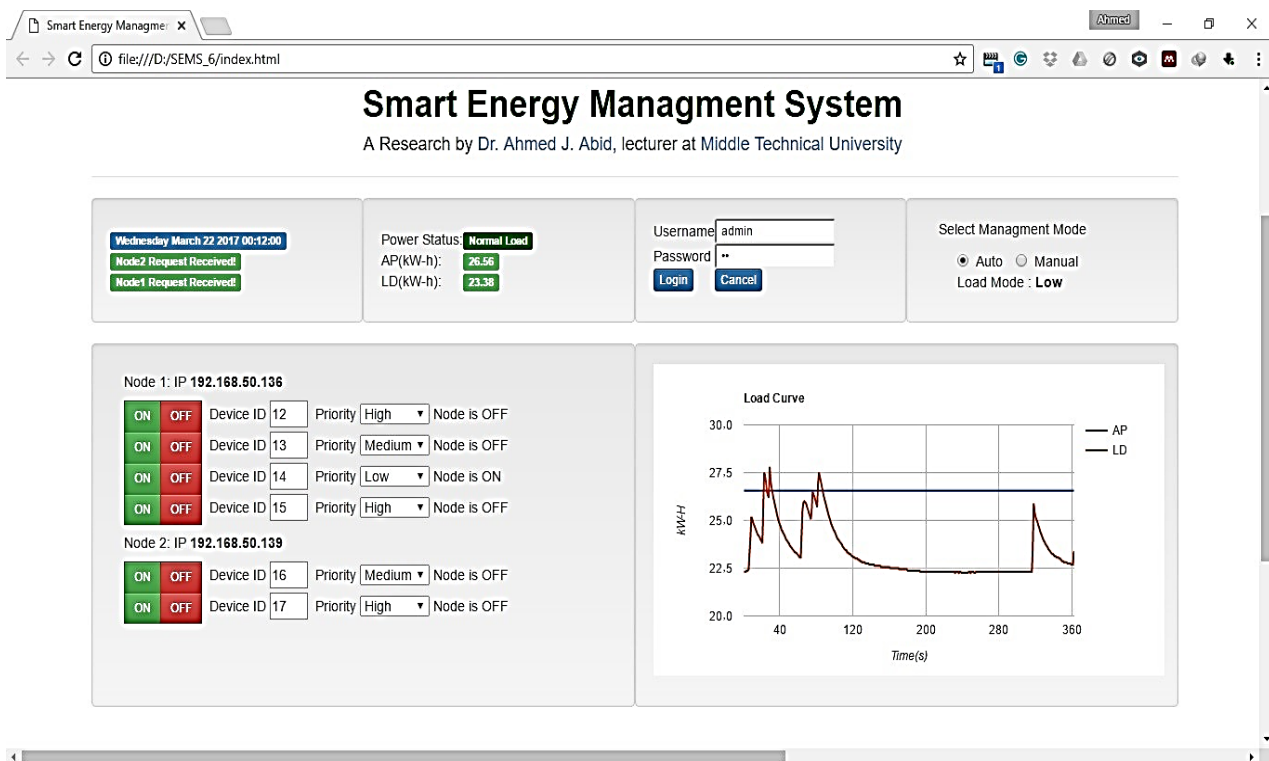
Smart Energy Managme ×

Ahmed

file:///D:/SEMS_6/index.html

Smart Energy Managment System

A Research by Dr. Ahmed J. Abid, lecturer at Middle Technical University

Wednesday March 22 2017 00:12:00
Node2 Request Received!
Node1 Request Received!

Power Status: Normal Load
AP(kW-h): 26.56
LD(kW-h): 23.38

Username admin
Password ••
Login Cancel

Select Managment Mode
Auto Manual
Load Mode : Low

Node 1: IP 192.168.50.136

| | | | |
|---|---|---|---|
| ON OFF | Device ID 12 | Priority High | Node is OFF |
| ON OFF | Device ID 13 | Priority Medium | Node is OFF |
| ON OFF | Device ID 14 | Priority Low | Node is ON |
| ON OFF | Device ID 15 | Priority High | Node is OFF |

Node 2: IP 192.168.50.139

| | | | |
|---|---|---|---|
| ON OFF | Device ID 16 | Priority Medium | Node is OFF |
| ON OFF | Device ID 17 | Priority High | Node is OFF |

Load Curve
AP
LD
kW-H
30.0
27.5
25.0
22.5
20.0
40 120 200 280 360
Time(s)